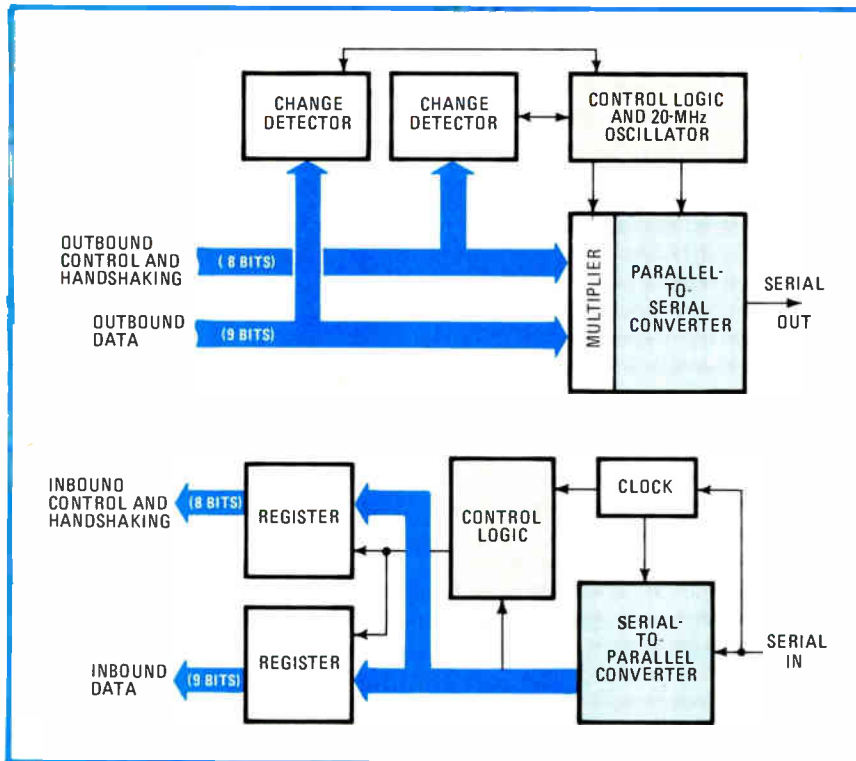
CHANGE DETECTOR

CHANGE DETECTOR

CONTROL LOGIC AND 20-MHz OSCILLATOR

OUTBOUND CONTROL AND HANDSHAKING

(8 BITS)

OUTBOUND DATA

(9 BITS)

MULTIPLIER

PARALLEL-TO-SERIAL CONVERTER

SERIAL OUT

INBOUND CONTROL AND HANDSHAKING

(8 BITS)

REGISTER

CONTROL LOGIC

CLOCK

REGISTER

INBOUND DATA

(9 BITS)

SERIAL-TO-PARALLEL CONVERTER

SERIAL IN